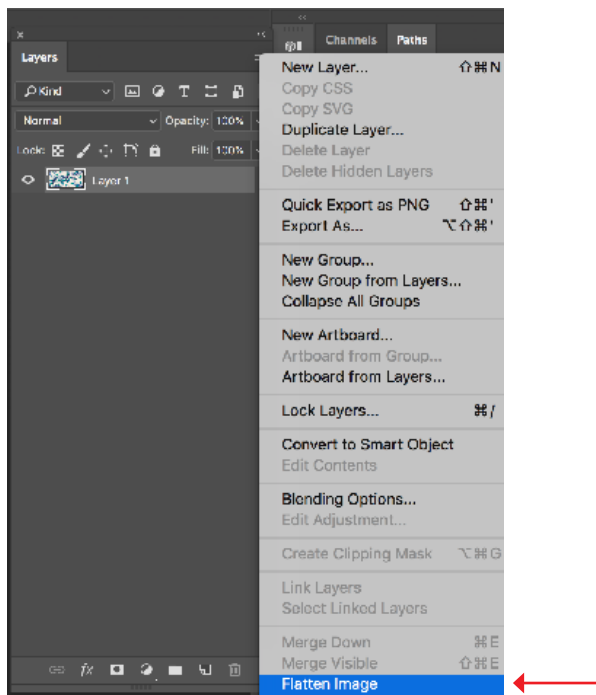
Layers

Channels Paths

Kind

Normal Opacity: 100%

Lock: Fill: 100%

Layer 1

New Layer... ⇧⌘N
Copy CSS
Copy SVG
Duplicate Layer...
Delete Layer
Delete Hidden Layers

Quick Export as PNG ⇧⌘'
Export As... ⌥⇧⌘'

New Group...
New Group from Layers...
Collapse All Groups

New Artboard...
Artboard from Group...
Artboard from Layers...

Lock Layers... ⌘/

Convert to Smart Object
Edit Contents

Blending Options...
Edit Adjustment...

Create Clipping Mask ⌥⌘G

Link Layers
Select Linked Layers

Merge Down ⌘E
Merge Visible ⇧⌘E
Flatten Image